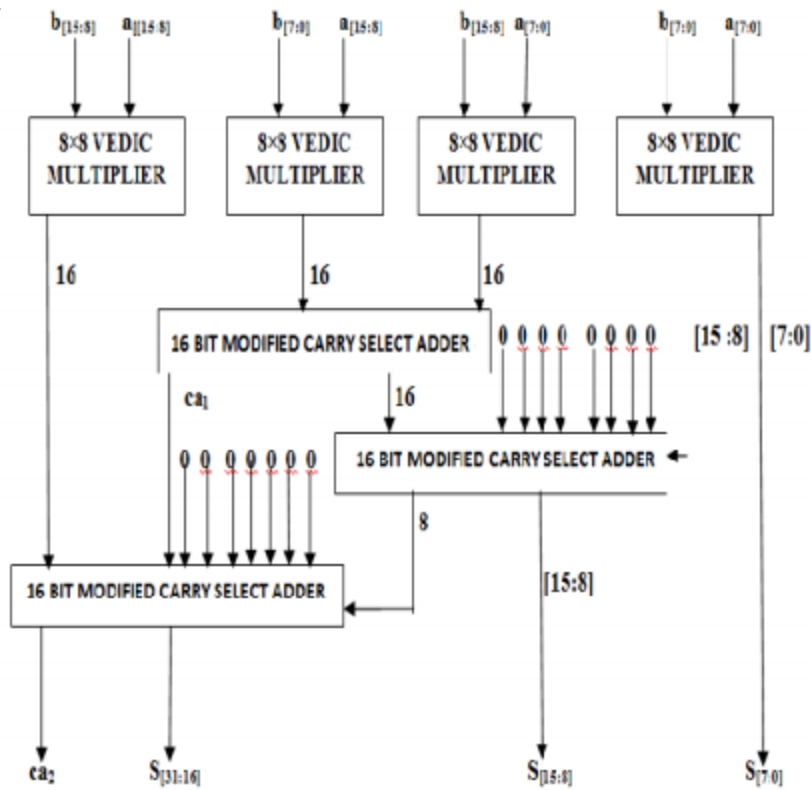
$b_{[15:8]}$ $a_{[15:8]}$ $b_{[7:0]}$ $a_{[15:8]}$ $b_{[15:8]}$ $a_{[7:0]}$ $b_{[7:0]}$ $a_{[7:0]}$

8×8 VEDIC MULTIPLIER

8×8 VEDIC MULTIPLIER

8×8 VEDIC MULTIPLIER

8×8 VEDIC MULTIPLIER

16

16

16

16 BIT MODIFIED CARRY SELECT ADDER

0 0 0 0 0 0 0 0

[15 :8]

[7:0]

$ca_1$

16

0 0 0 0 0 0 0 0

16 BIT MODIFIED CARRY SELECT ADDER

8

16 BIT MODIFIED CARRY SELECT ADDER

[15:8]

$ca_2$

$S_{[31:16]}$

$S_{[15:8]}$

$S_{[7:0]}$